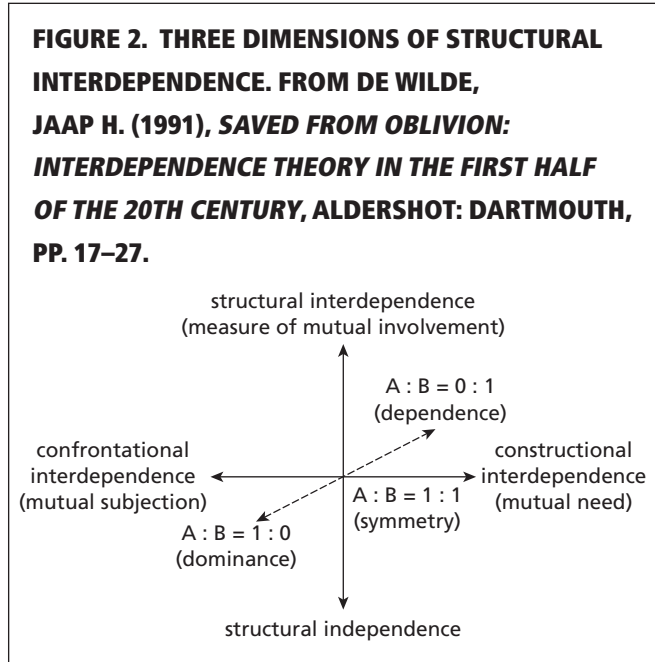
FIGURE 2. THREE DIMENSIONS OF STRUCTURAL INTERDEPENDENCE. FROM DE WILDE, JAAP H. (1991), *SAVED FROM OBLIVION: INTERDEPENDENCE THEORY IN THE FIRST HALF OF THE 20TH CENTURY*, ALDERSHOT: DARTMOUTH, PP. 17–27.

structural interdependence
(measure of mutual involvement)

A : B = 0 : 1
(dependence)

confrontational interdependence
(mutual subjection)

constructional interdependence
(mutual need)

A : B = 1 : 1
(symmetry)

A : B = 1 : 0
(dominance)

structural independence